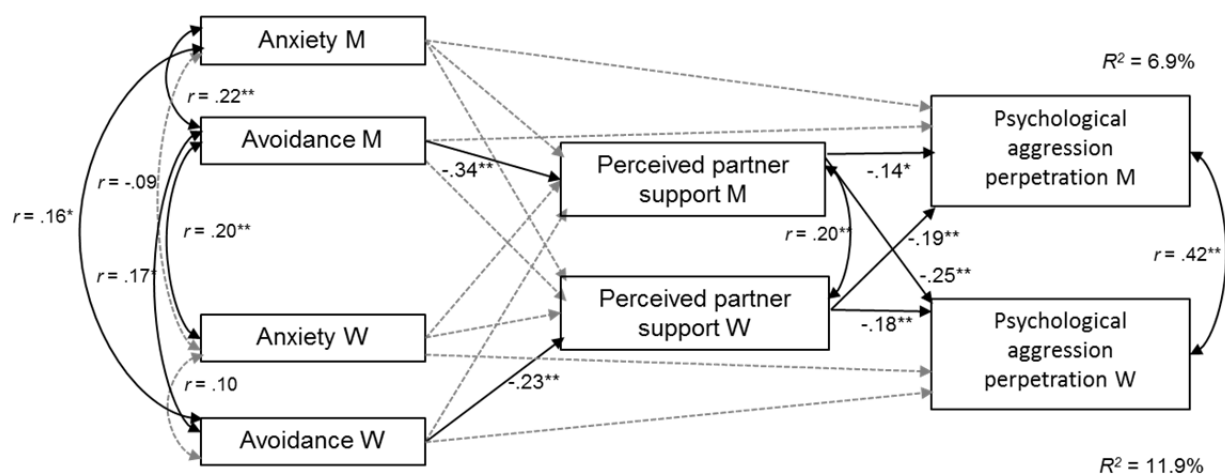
Anxiety M

Avoidance M

Anxiety W

Avoidance W

Perceived partner support M

Perceived partner support W

Psychological aggression perpetration M

Psychological aggression perpetration W

$R^2$ = 6.9%

$R^2$ = 11.9%

$r$ = .22**

$r$ = -.09

$r$ = .16*

$r$ = .20**

$r$ = .17*

$r$ = .10

-.34**

-.23**

-.14*

-.19**

-.25**

-.18**

$r$ = .20**

$r$ = .42**